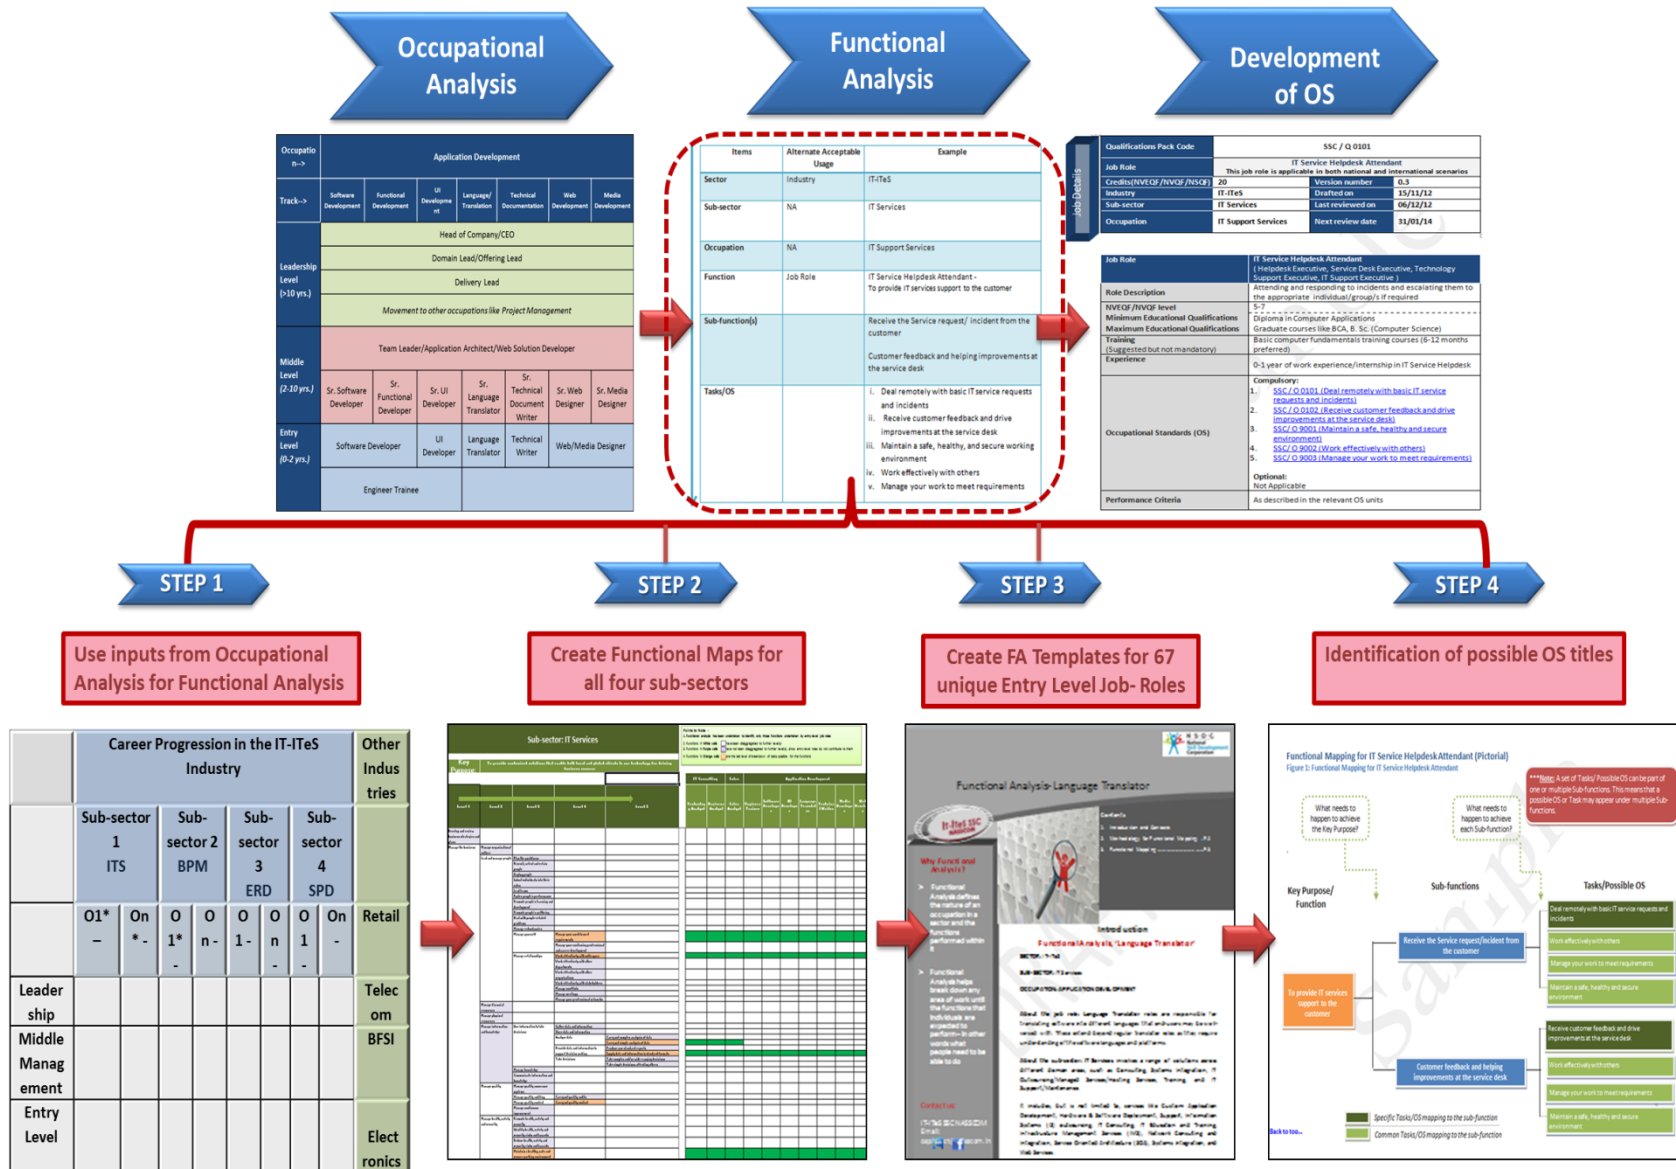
Occupational Analysis

Functional Analysis

Development of OS

| Occupation--> | Application Development | | | | | | |
|---|---|---|---|---|---|---|---|
| Track--> | Software Development | Functional Development | UI Development | Language/ Translation | Technical Documentation | Web Development | Media Development |
| Leadership Level (>10 yrs.) | Head of Company/CEO | | | | | | |
| | Domain Lead/Offering Lead | | | | | | |
| | Delivery Lead | | | | | | |
| | Movement to other occupations like Project Management | | | | | | |
| Middle Level (2-10 yrs.) | Team Leader/Application Architect/Web Solution Developer | | | | | | |
| | Sr. Software Developer | Sr. Functional Developer | Sr. UI Developer | Sr. Language Translator | Sr. Technical Document Writer | Sr. Web Designer | Sr. Media Designer |
| Entry Level (0-2 yrs.) | Software Developer | | UI Developer | Language Translator | Technical Writer | Web/Media Designer | |
| | Engineer Trainee | | | | | | |

| Items | Alternate Acceptable Usage | Example |
|---|---|---|
| Sector | Industry | IT-ITeS |
| Sub-sector | NA | IT Services |
| Occupation | NA | IT Support Services |
| Function | Job Role | IT Service Helpdesk Attendant - To provide IT services support to the customer |
| Sub-function(s) | | Receive the Service request/ incident from the customer<br>Customer feedback and helping improvements at the service desk |
| Tasks/OS | | i. Deal remotely with basic IT service requests and incidents<br>ii. Receive customer feedback and drive improvements at the service desk<br>iii. Maintain a safe, healthy, and secure working environment<br>iv. Work effectively with others<br>v. Manage your work to meet requirements |

Job Details

| Qualifications Pack Code | SSC / Q 0101 | | |
|---|---|---|---|
| Job Role | IT Service Helpdesk Attendant<br>This job role is applicable in both national and international scenarios | | |
| Credits(NVEQF/NVQF/NSQF) | 20 | Version number | 0.3 |
| Industry | IT-ITeS | Drafted on | 15/11/12 |
| Sub-sector | IT Services | Last reviewed on | 06/12/12 |
| Occupation | IT Support Services | Next review date | 31/01/14 |

| Job Role | IT Service Helpdesk Attendant ( Helpdesk Executive, Service Desk Executive, Technology Support Executive, IT Support Executive ) |
|---|---|
| Role Description | Attending and responding to incidents and escalating them to the appropriate individual/group/s if required |
| NVEQF/NVQF level | 5-7 |
| Minimum Educational Qualifications | Diploma in Computer Applications |
| Maximum Educational Qualifications | Graduate courses like BCA, B. Sc. (Computer Science) |
| Training (Suggested but not mandatory) | Basic computer fundamentals training courses (6-12 months preferred) |
| Experience | 0-1 year of work experience/internship in IT Service Helpdesk |
| Occupational Standards (OS) | Compulsory:<br>1. SSC / O 0101 (Deal remotely with basic IT service requests and incidents)<br>2. SSC / O 0102 (Receive customer feedback and drive improvements at the service desk)<br>3. SSC/ O 9001 (Maintain a safe, healthy and secure environment)<br>4. SSC/ O 9002 (Work effectively with others)<br>5. SSC/ O 9003 (Manage your work to meet requirements)<br>Optional:<br>Not Applicable |
| Performance Criteria | As described in the relevant OS units |

STEP 1
STEP 2
STEP 3
STEP 4

Use inputs from Occupational Analysis for Functional Analysis

Create Functional Maps for all four sub-sectors

Create FA Templates for 67 unique Entry Level Job- Roles

Identification of possible OS titles

| | Career Progression in the IT-ITeS Industry | | | | | | | | Other Industries |
|---|---|---|---|---|---|---|---|---|---|
| | Sub-sector 1 ITS | | Sub-sector 2 BPM | | Sub-sector 3 ERD | | Sub-sector 4 SPD | | |
| | O1*– | On*- | O1*- | On- | O1- | On | O1- | On- | Retail |
| Leadership | | | | | | | | | Telecom |
| Middle Management | | | | | | | | | BFSI |
| Entry Level | | | | | | | | | Electronics |

Sub-sector: IT Services

Functional Analysis-Language Translator

Introduction

Functional Analysis Language Translator

Why Functional Analysis?

Functional Mapping for IT Service Helpdesk Attendant (Pictorial)
Figure 1: Functional Mapping for IT Service Helpdesk Attendant

***Note: A set of Tasks/ Possible OS can be part of one or multiple Sub-functions. This means that a possible OS or Task may appear under multiple Sub-functions.

What needs to happen to achieve the Key Purpose?

What needs to happen to achieve each Sub-function?

Key Purpose/ Function

Sub-functions

Tasks/Possible OS

To provide IT services support to the customer

Receive the Service request/incident from the customer

Customer feedback and helping improvements at the service desk

Deal remotely with basic IT service requests and incidents
Work effectively with others
Manage your work to meet requirements
Maintain a safe, healthy and secure environment
Receive customer feedback and drive improvements at the service desk
Work effectively with others
Manage your work to meet requirements
Maintain a safe, healthy and secure environment

Specific Tasks/OS mapping to the sub-function
Common Tasks/OS mapping to the sub-function

Back to too...

Sample